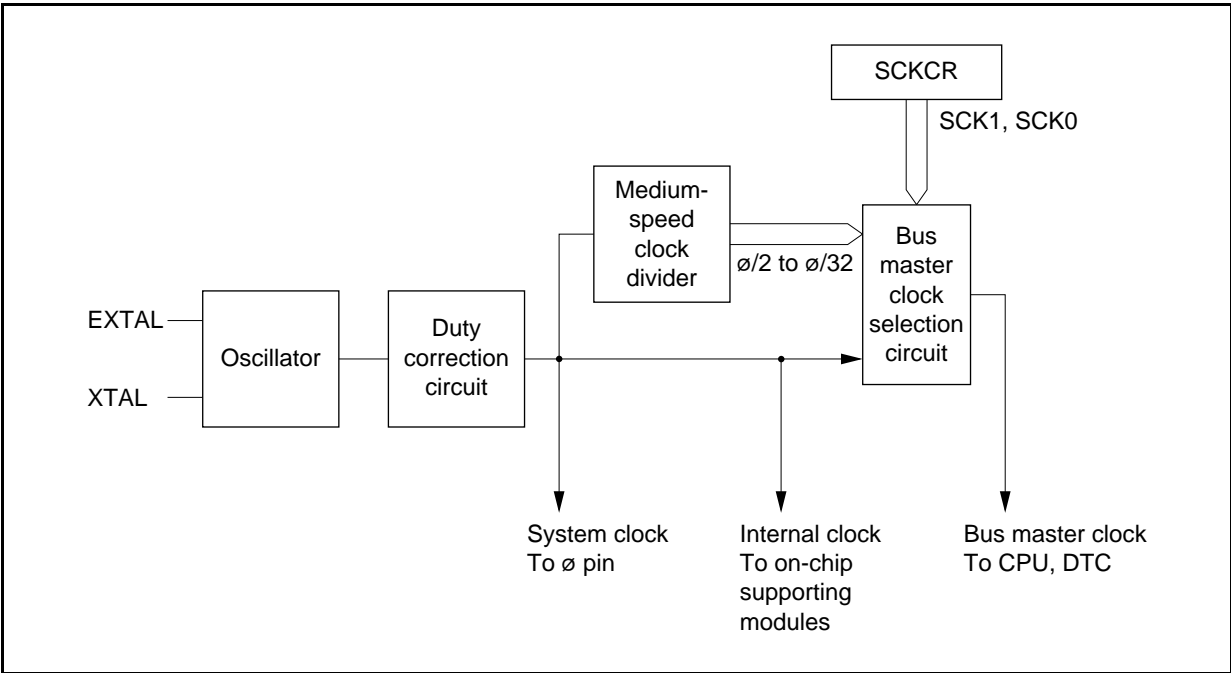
SCKCR

SCK1, SCK0

Medium-speed clock divider

ø/2 to ø/32

Bus master clock selection circuit

EXTAL

XTAL

Oscillator

Duty correction circuit

System clock
To ø pin

Internal clock
To on-chip supporting modules

Bus master clock
To CPU, DTC